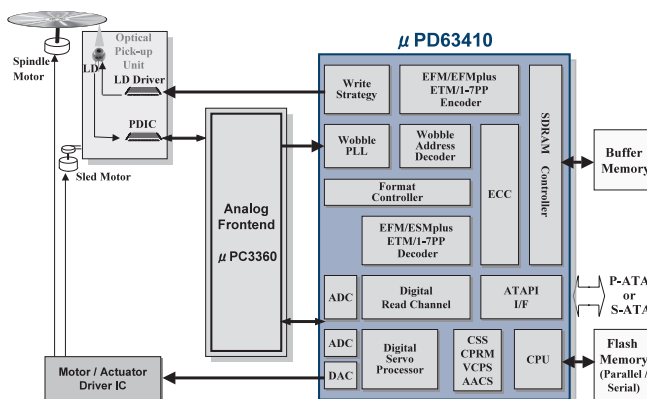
μ PD63410

Spindle Motor

LD

Optical Pick-up Unit

LD Driver

PDIC

Sled Motor

Analog Frontend

μ PC3360

Write Strategy

EFM/EFMplus ETM/1-7PP Encoder

SDRAM Controller

Wobble PLL

Wobble Address Decoder

ECC

Format Controller

EFM/ESMplus ETM/1-7PP Decoder

ADC

Digital Read Channel

ATAPI I/F

ADC

DAC

Digital Servo Processor

CSS CPRM VCPS AACS

CPU

Buffer Memory

P-ATA or S-ATA

Flash Memory (Parallel / Serial)

Motor / Actuator Driver IC